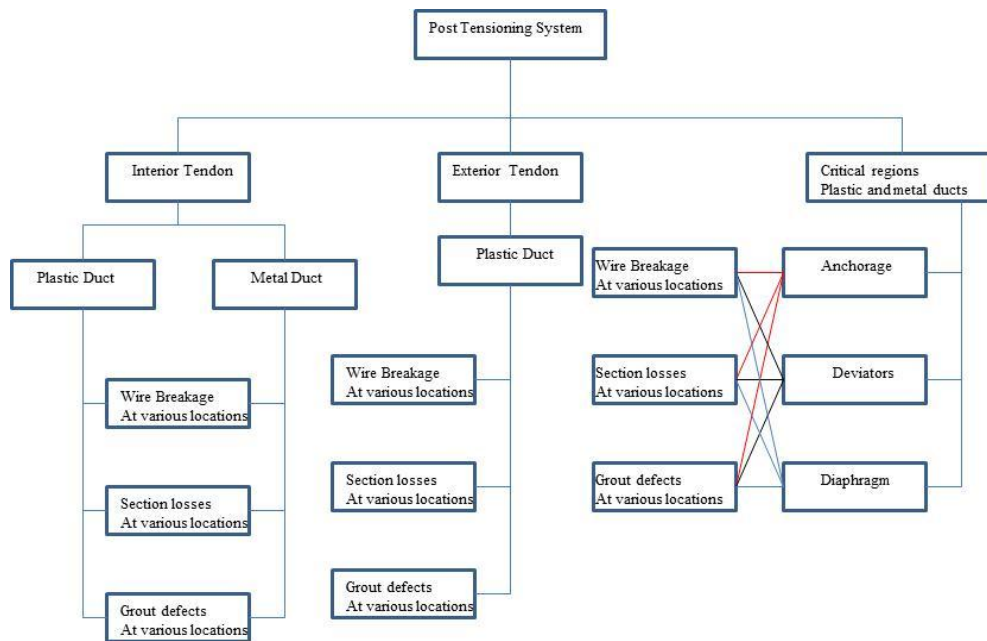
Post Tensioning System

Interior Tendon

Exterior Tendon

Critical regions
Plastic and metal ducts

Plastic Duct

Metal Duct

Plastic Duct

Wire Breakage
At various locations

Anchorage

Wire Breakage
At various locations

Section losses
At various locations

Deviators

Wire Breakage
At various locations

Grout defects
At various locations

Diaphragm

Section losses
At various locations

Section losses
At various locations

Grout defects
At various locations

Grout defects
At various locations